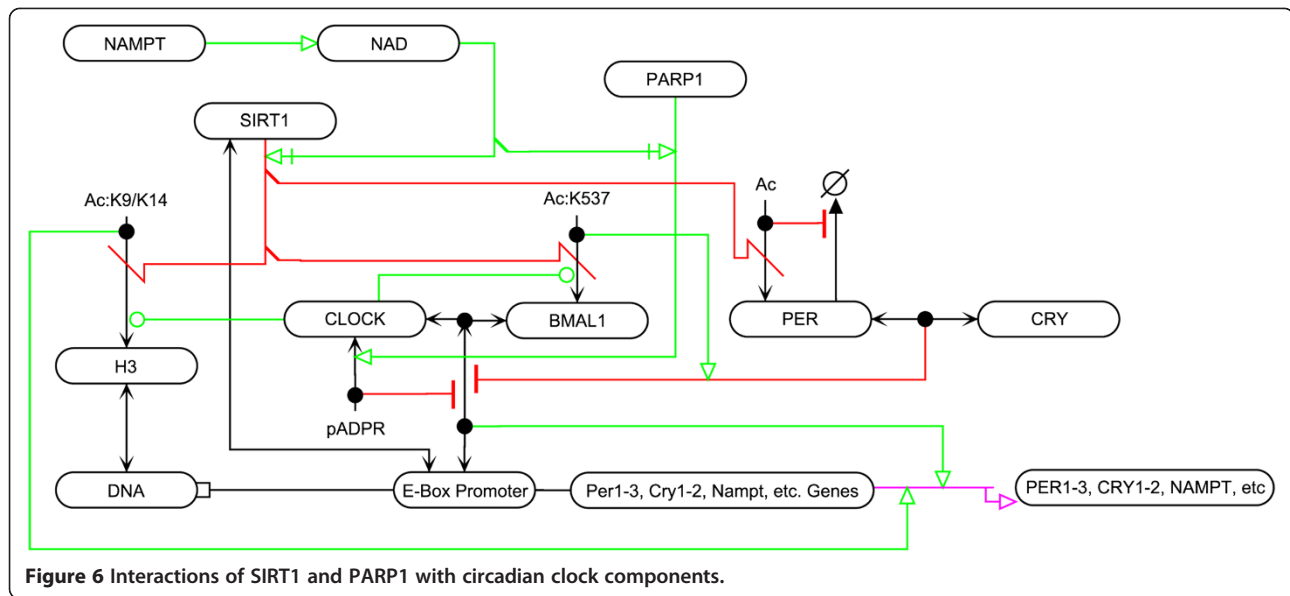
NAMPT
NAD
PARP1
SIRT1
Ac:K9/K14
Ac:K537
Ac
$\emptyset$
CLOCK
BMAL1
PER
CRY
H3
pADPR
DNA
E-Box Promoter
Per1-3, Cry1-2, Nampt, etc. Genes
PER1-3, CRY1-2, NAMPT, etc

**Figure 6 Interactions of SIRT1 and PARP1 with circadian clock components.**